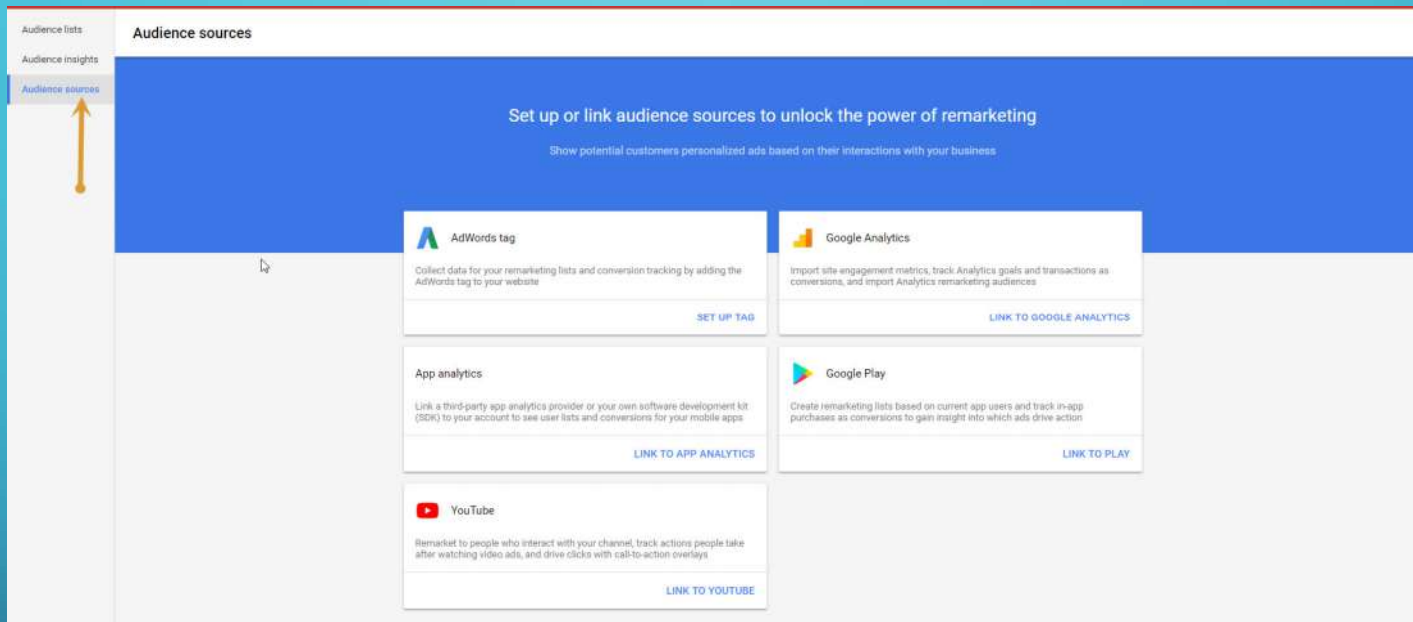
Audience lists
Audience insights
Audience sources

Audience sources

Set up or link audience sources to unlock the power of remarketing

Show potential customers personalized ads based on their interactions with your business

AdWords tag

Collect data for your remarketing lists and conversion tracking by adding the AdWords tag to your website

SET UP TAG

Google Analytics

Import site engagement metrics, track Analytics goals and transactions as conversions, and import Analytics remarketing audiences

LINK TO GOOGLE ANALYTICS

App analytics

Link a third-party app analytics provider or your own software development kit (SDK) to your account to see user lists and conversions for your mobile apps

LINK TO APP ANALYTICS

Google Play

Create remarketing lists based on current app users and track in-app purchases as conversions to gain insight into which ads drive action

LINK TO PLAY

YouTube

Remarket to people who interact with your channel, track actions people take after watching video ads, and drive clicks with call-to-action overlays

LINK TO YOUTUBE